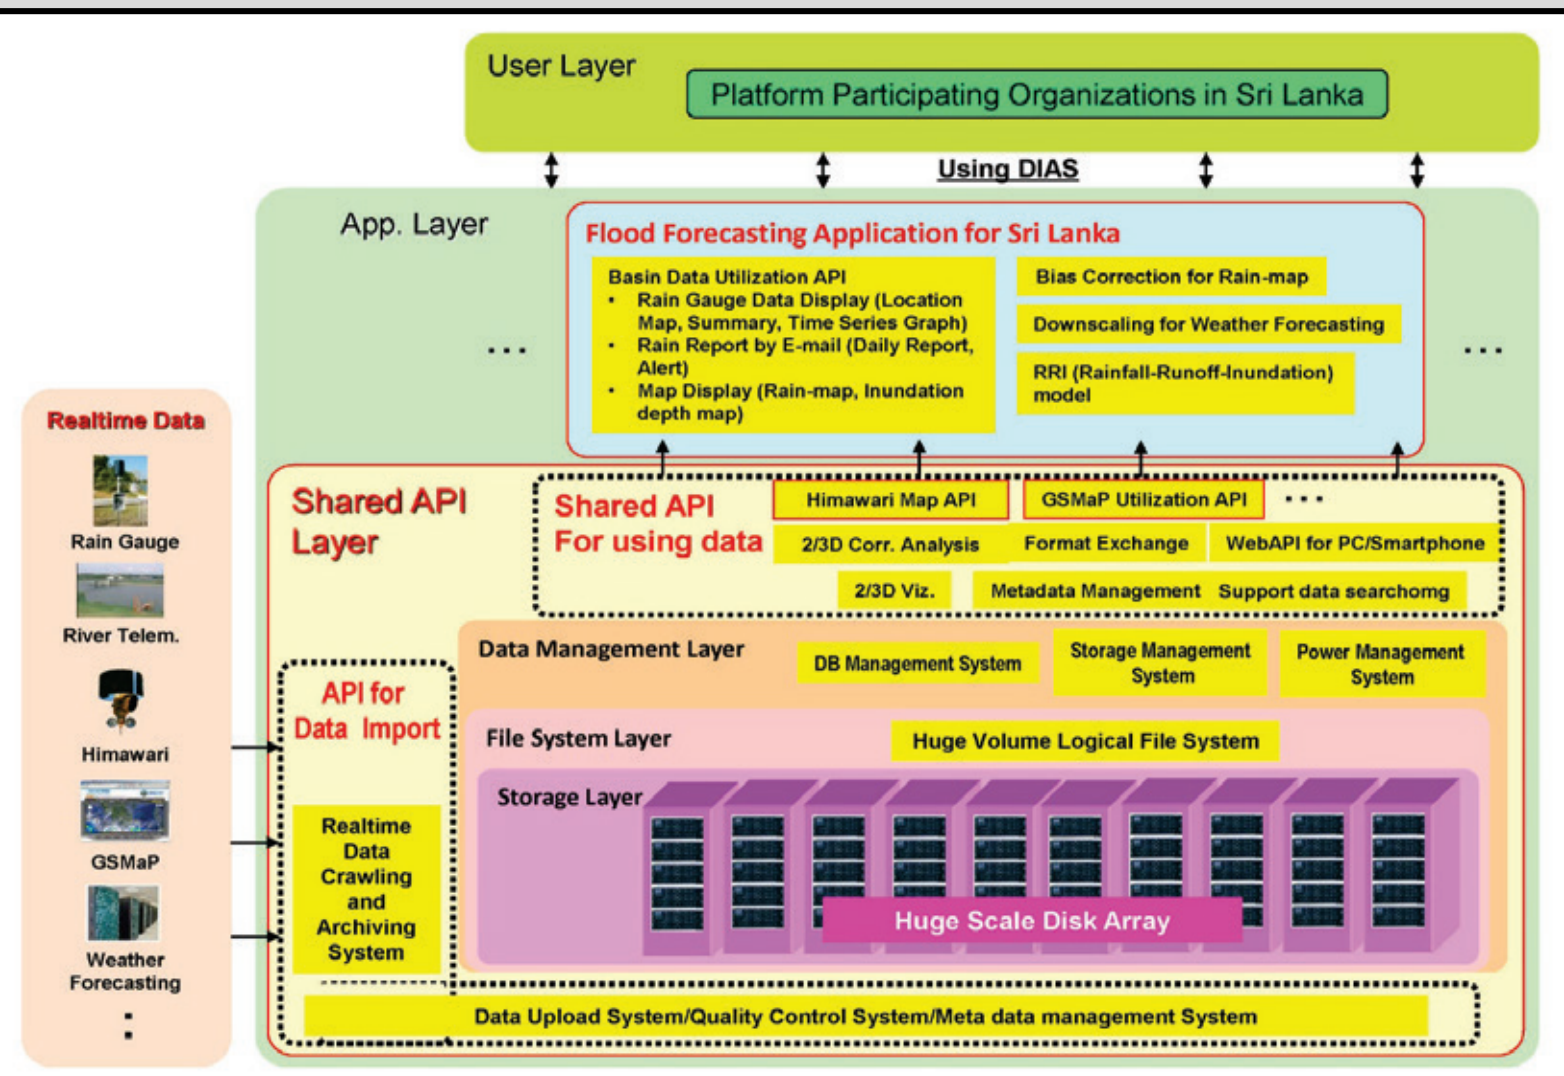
User Layer

Platform Participating Organizations in Sri Lanka

Using DIAS

App. Layer

Flood Forecasting Application for Sri Lanka

Basin Data Utilization API
• Rain Gauge Data Display (Location Map, Summary, Time Series Graph)
• Rain Report by E-mail (Daily Report, Alert)
• Map Display (Rain-map, Inundation depth map)

Bias Correction for Rain-map

Downscaling for Weather Forecasting

RRI (Rainfall-Runoff-Inundation) model

...

...

Realtime Data

Rain Gauge

River Telem.

Himawari

GSMaP

Weather Forecasting

:

Shared API Layer

Shared API For using data

Himawari Map API

GSMaP Utilization API

...

2/3D Corr. Analysis

Format Exchange

WebAPI for PC/Smartphone

2/3D Viz.

Metadata Management

Support data searchomg

API for Data Import

Realtime Data Crawling and Archiving System

Data Management Layer

DB Management System

Storage Management System

Power Management System

File System Layer

Huge Volume Logical File System

Storage Layer

Huge Scale Disk Array

Data Upload System/Quality Control System/Meta data management System